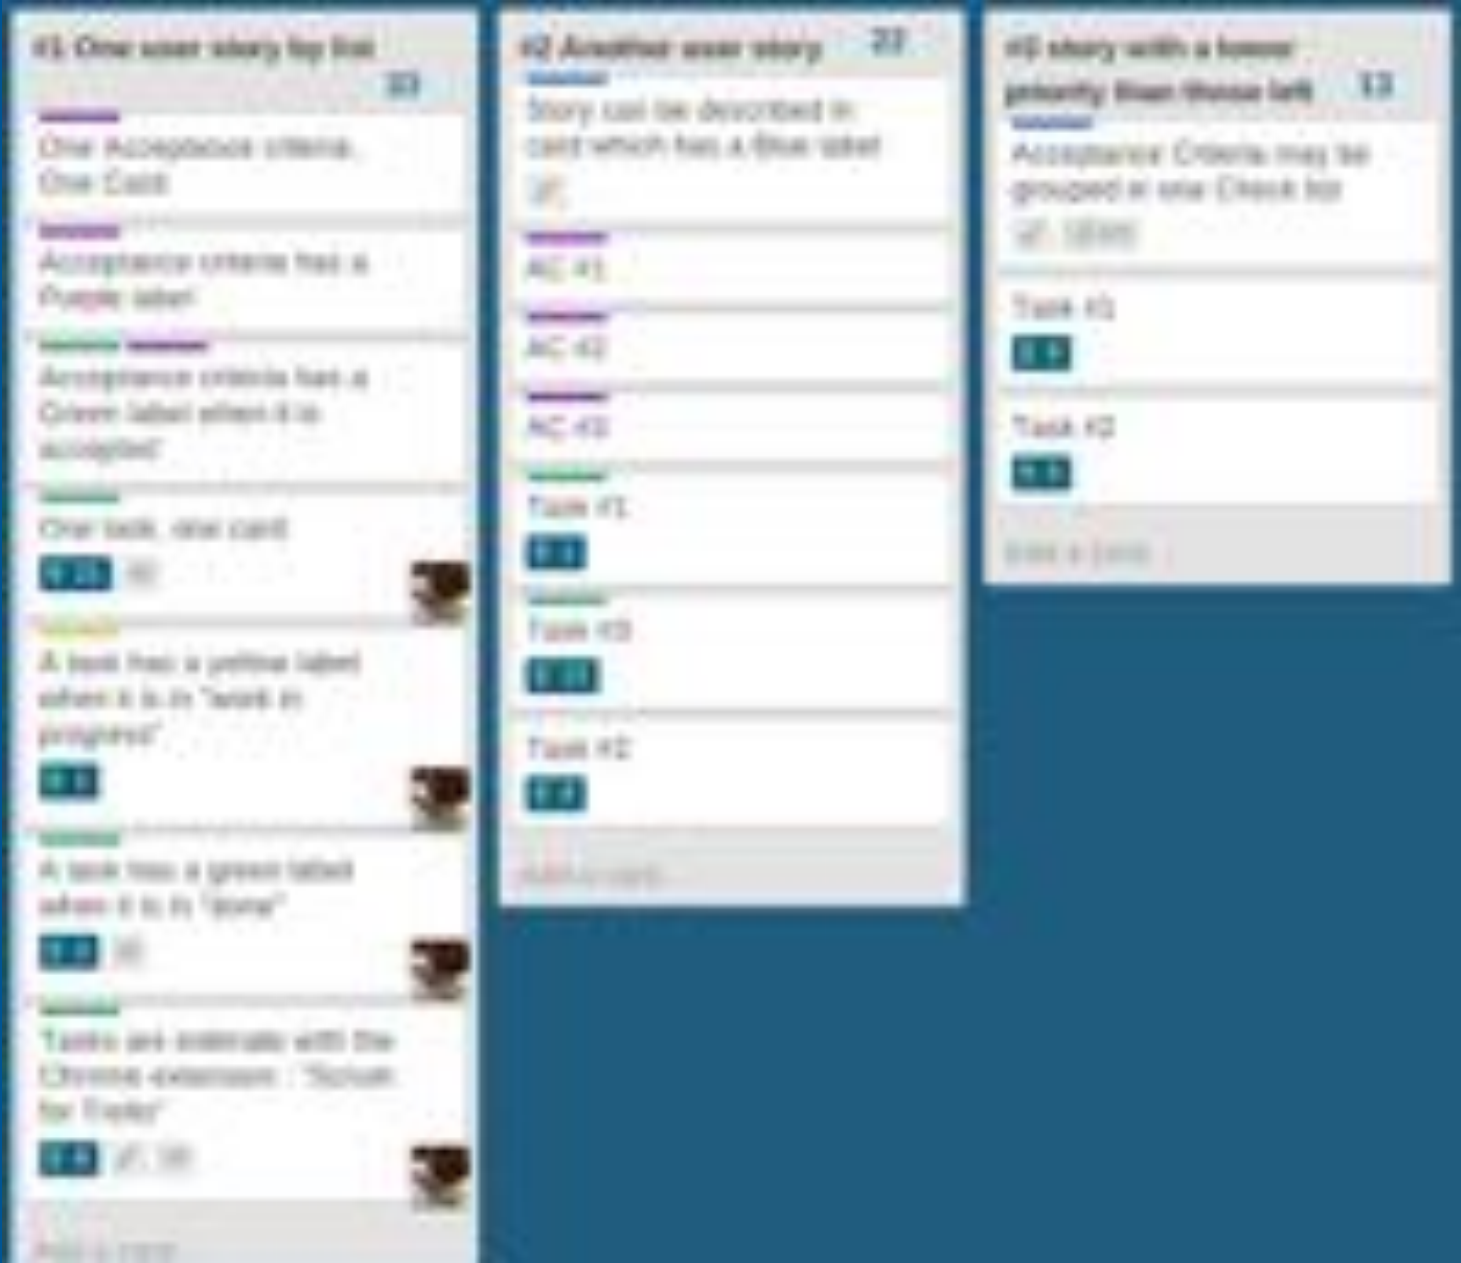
#1 One user story by list 33

One Acceptance criteria, One Card

Acceptance criteria has a Purple label

Acceptance criteria has a Green label when it is accepted

One task, one card

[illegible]

A task has a yellow label when it is in "work in progress"

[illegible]

A task has a green label when it is in "done"

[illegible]

Tasks are estimate with the Chrome extension : "Scrum for Trello"

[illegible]

Add a card...

#2 Another user story 22

Story can be described in card which has a Blue label

AC #1

AC #2

AC #3

Task #1

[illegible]

Task #3

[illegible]

Task #2

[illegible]

Add a card...

#3 story with a lower priority than those left 13

Acceptance Criteria may be grouped in one Check list

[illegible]

Task #1

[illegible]

Task #2

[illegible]

Add a card...